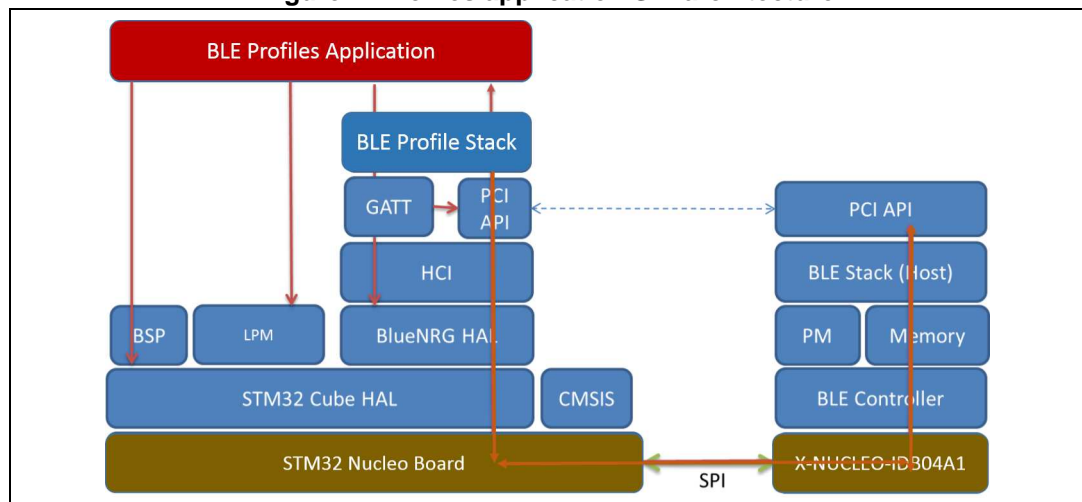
BLE Profiles Application

BLE Profile Stack

GATT

PCI API

PCI API

HCI

BLE Stack (Host)

BSP

LPM

BlueNRG HAL

PM

Memory

STM32 Cube HAL

CMSIS

BLE Controller

STM32 Nucleo Board

SPI

X-NUCLEO-IDB04A1